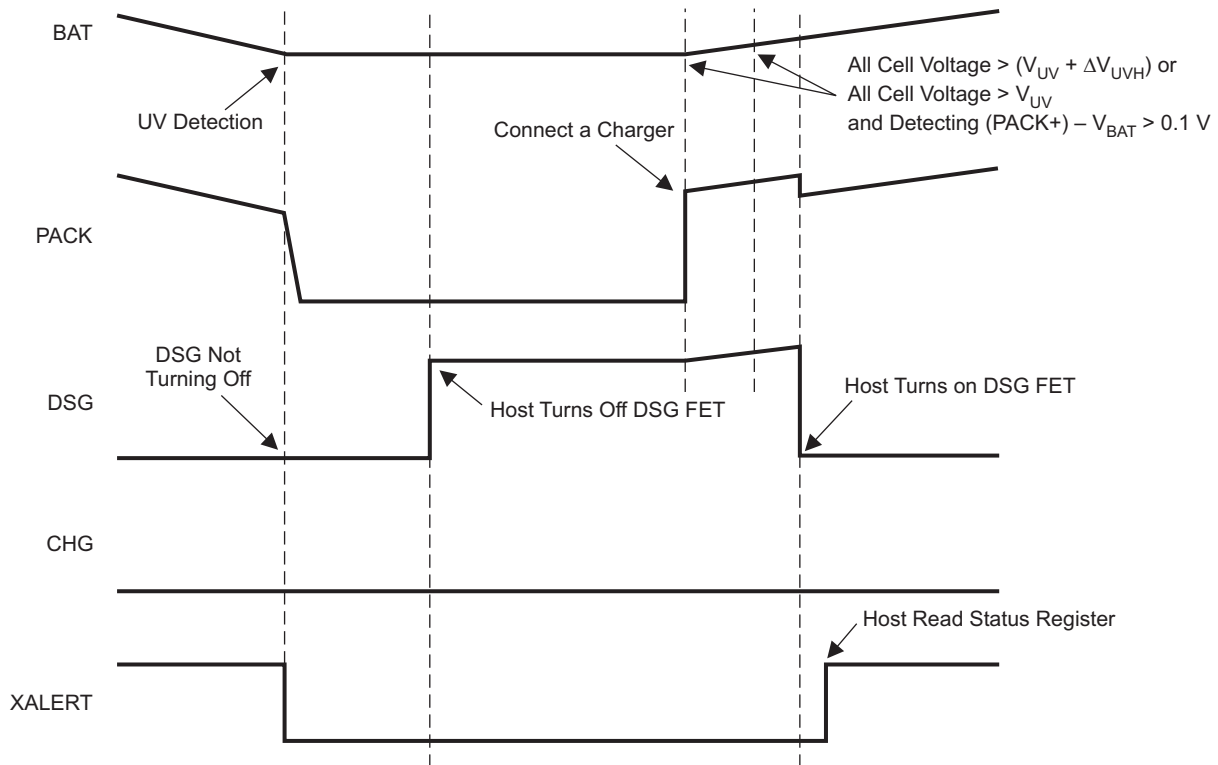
BAT

UV Detection

Connect a Charger

All Cell Voltage > ($V_{UV}$ + $\Delta V_{UVH}$) or
All Cell Voltage > $V_{UV}$
and Detecting (PACK+) – $V_{BAT}$ > 0.1 V

PACK

DSG Not
Turning Off

DSG

Host Turns Off DSG FET

Host Turns on DSG FET

CHG

Host Read Status Register

XALERT